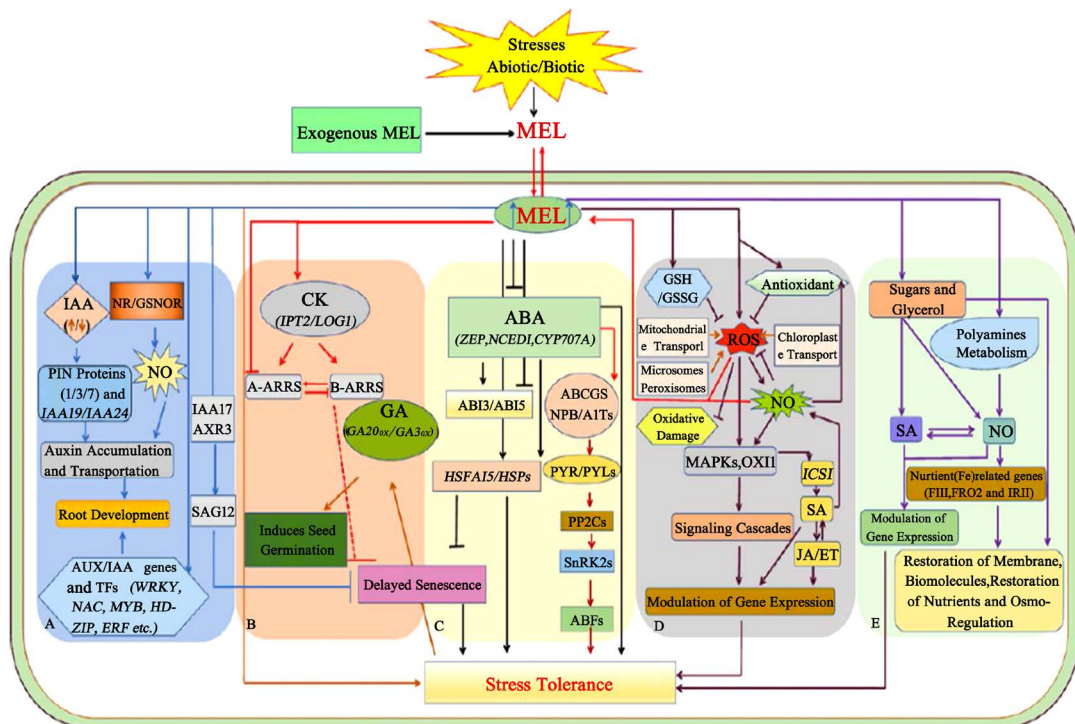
Stresses
Abiotic/Biotic

Exogenous MEL

MEL

MEL

IAA
(↑/↓)

NR/GSNOR

NO

PIN Proteins (1/3/7) and *IAA19/IAA24*

Auxin Accumulation and Transportation

Root Development

AUX/IAA genes and TFs (*WRKY, NAC, MYB, HD-ZIP, ERF etc.*)

A

IAA17
AXR3

SAG12

CK
(*IPT2/LOG1*)

A-ARRS

B-ARRS

GA
(*GA20ox/GA3ox*)

Induces Seed Germination

B

Delayed Senescence

ABA
(*ZEP,NCEDI,CYP707A*)

ABI3/ABI5

ABCGS NPB/A1Ts

HSFAI5/HSPs

PYR/PYLs

PP2Cs

SnRK2s

ABFs

C

GSH /GSSG

Antioxidant

Mitochondrial e Transporl

ROS

Chloroplast e Transport

Microsomes Peroxisomes

Oxidative Damage

NO

MAPKs,OXI1

*ICSI*

SA

JA/ET

Signaling Cascades

Modulation of Gene Expression

D

Sugars and Glycerol

Polyamines Metabolism

SA

NO

Nurtient(Fe)related genes (FIII,FRO2 and IRII)

Modulation of Gene Expression

Restoration of Membrane, Biomolecules,Restoration of Nutrients and Osmo-Regulation

E

Stress Tolerance